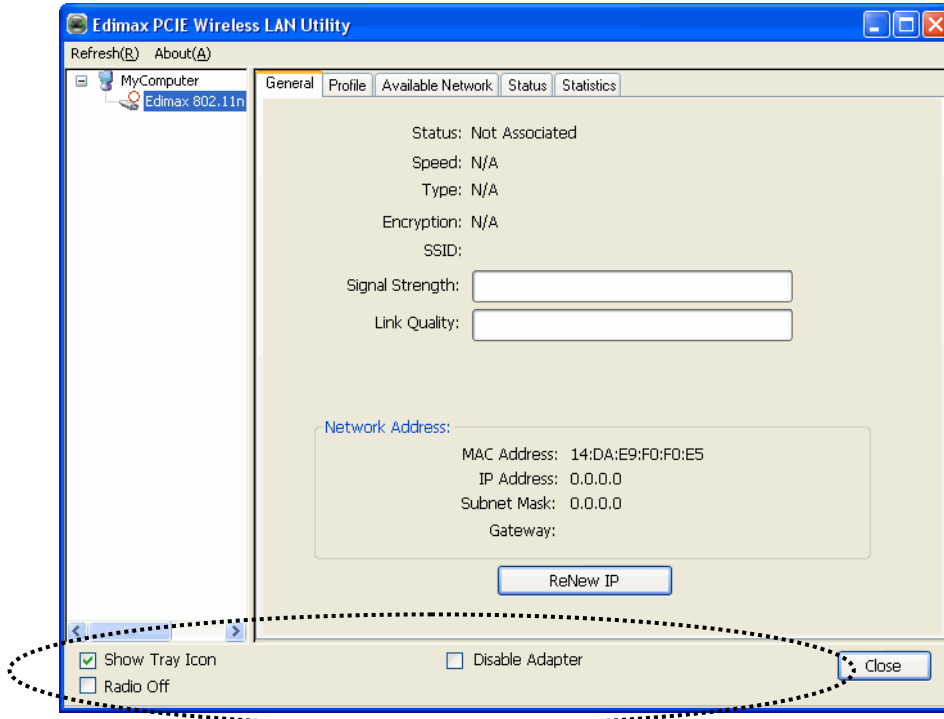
Edimax PCIE Wireless LAN Utility

Refresh(R) About(A)

MyComputer
Edimax 802.11n

General | Profile | Available Network | Status | Statistics

Status: Not Associated
Speed: N/A
Type: N/A
Encryption: N/A
SSID:
Signal Strength:
Link Quality:

Network Address:
MAC Address: 14:DA:E9:F0:F0:E5
IP Address: 0.0.0.0
Subnet Mask: 0.0.0.0
Gateway:

ReNew IP

Show Tray Icon
Radio Off
Disable Adapter
Close